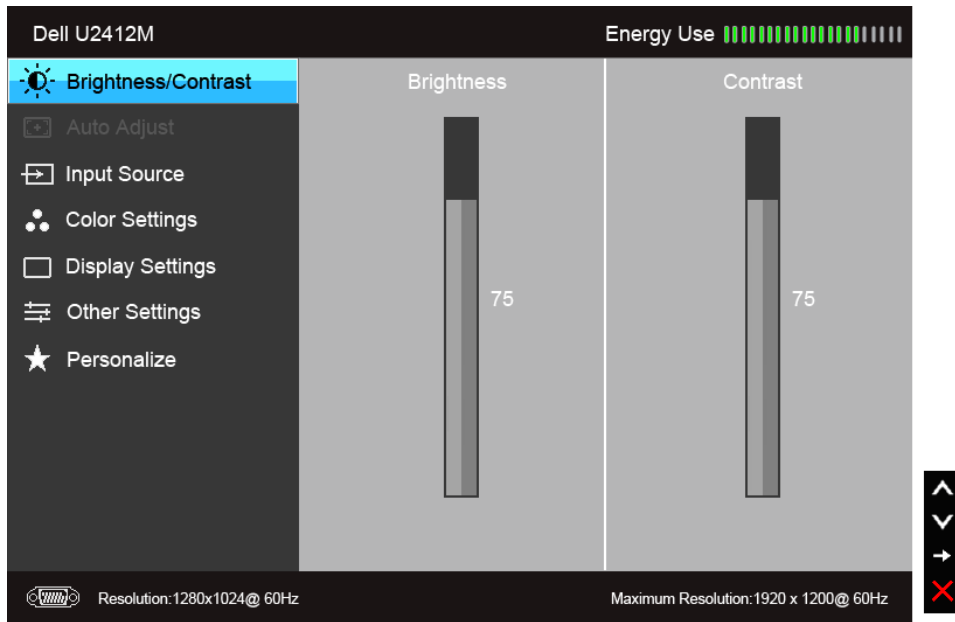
Dell U2412M

Energy Use

Brightness/Contrast
Auto Adjust
Input Source
Color Settings
Display Settings
Other Settings
Personalize

Brightness

75

Contrast

75

Resolution:1280x1024@ 60Hz

Maximum Resolution:1920 x 1200@ 60Hz